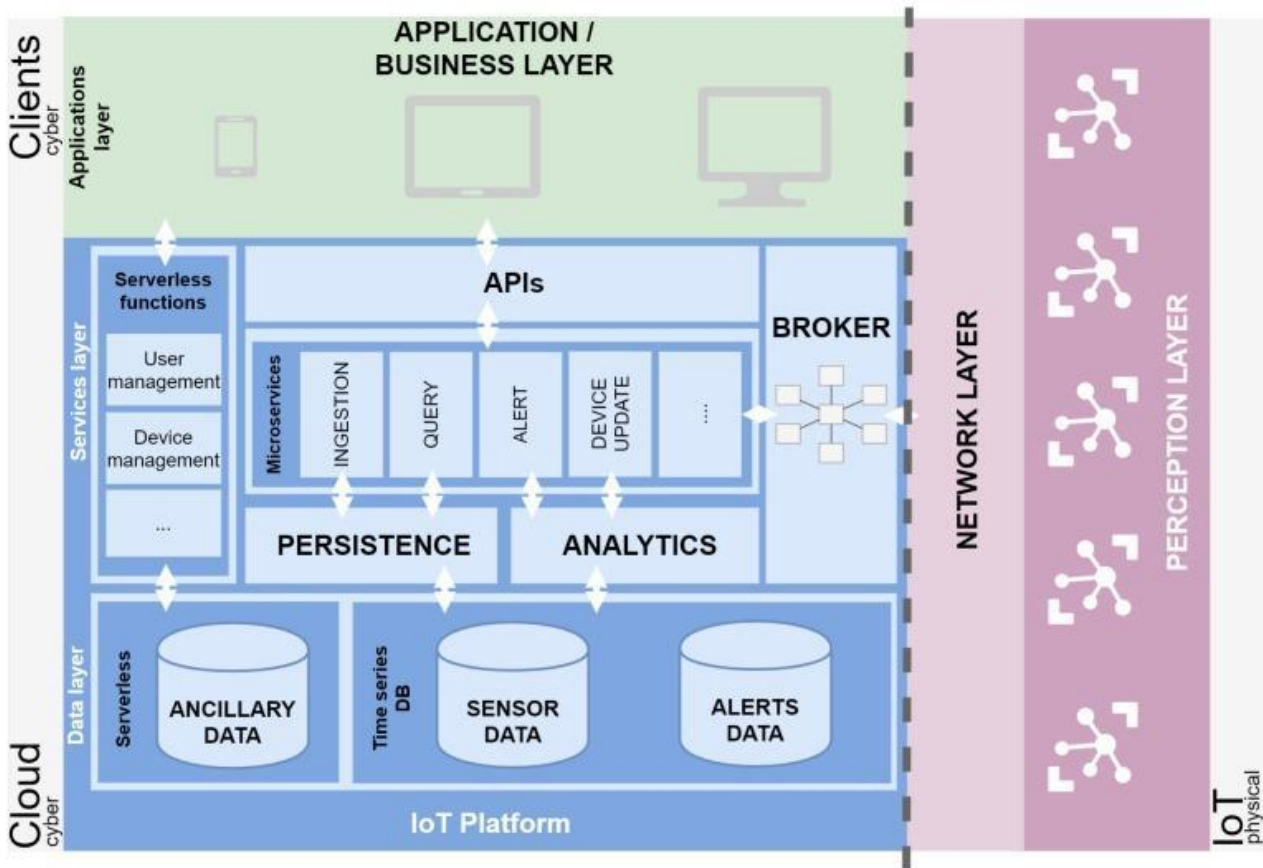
Clients
cyber

Applications layer

APPLICATION / BUSINESS LAYER

Services layer

Serverless functions

User management

Device management

...

APIs

Microservices

INGESTION

QUERY

ALERT

DEVICE UPDATE

...

BROKER

PERSISTENCE

ANALYTICS

Data layer

Serverless

ANCILLARY DATA

Time series DB

SENSOR DATA

ALERTS DATA

IoT Platform

Cloud
cyber

NETWORK LAYER

PERCEPTION LAYER

IoT
physical